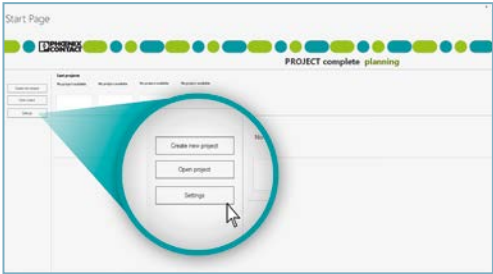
Start Page

PHOENIX CONTACT

PROJECT complete planning

Last projects

No project available

No project available

No project available

No project available

Create new project

Open project

Settings

Create new project

Open project

Settings

No